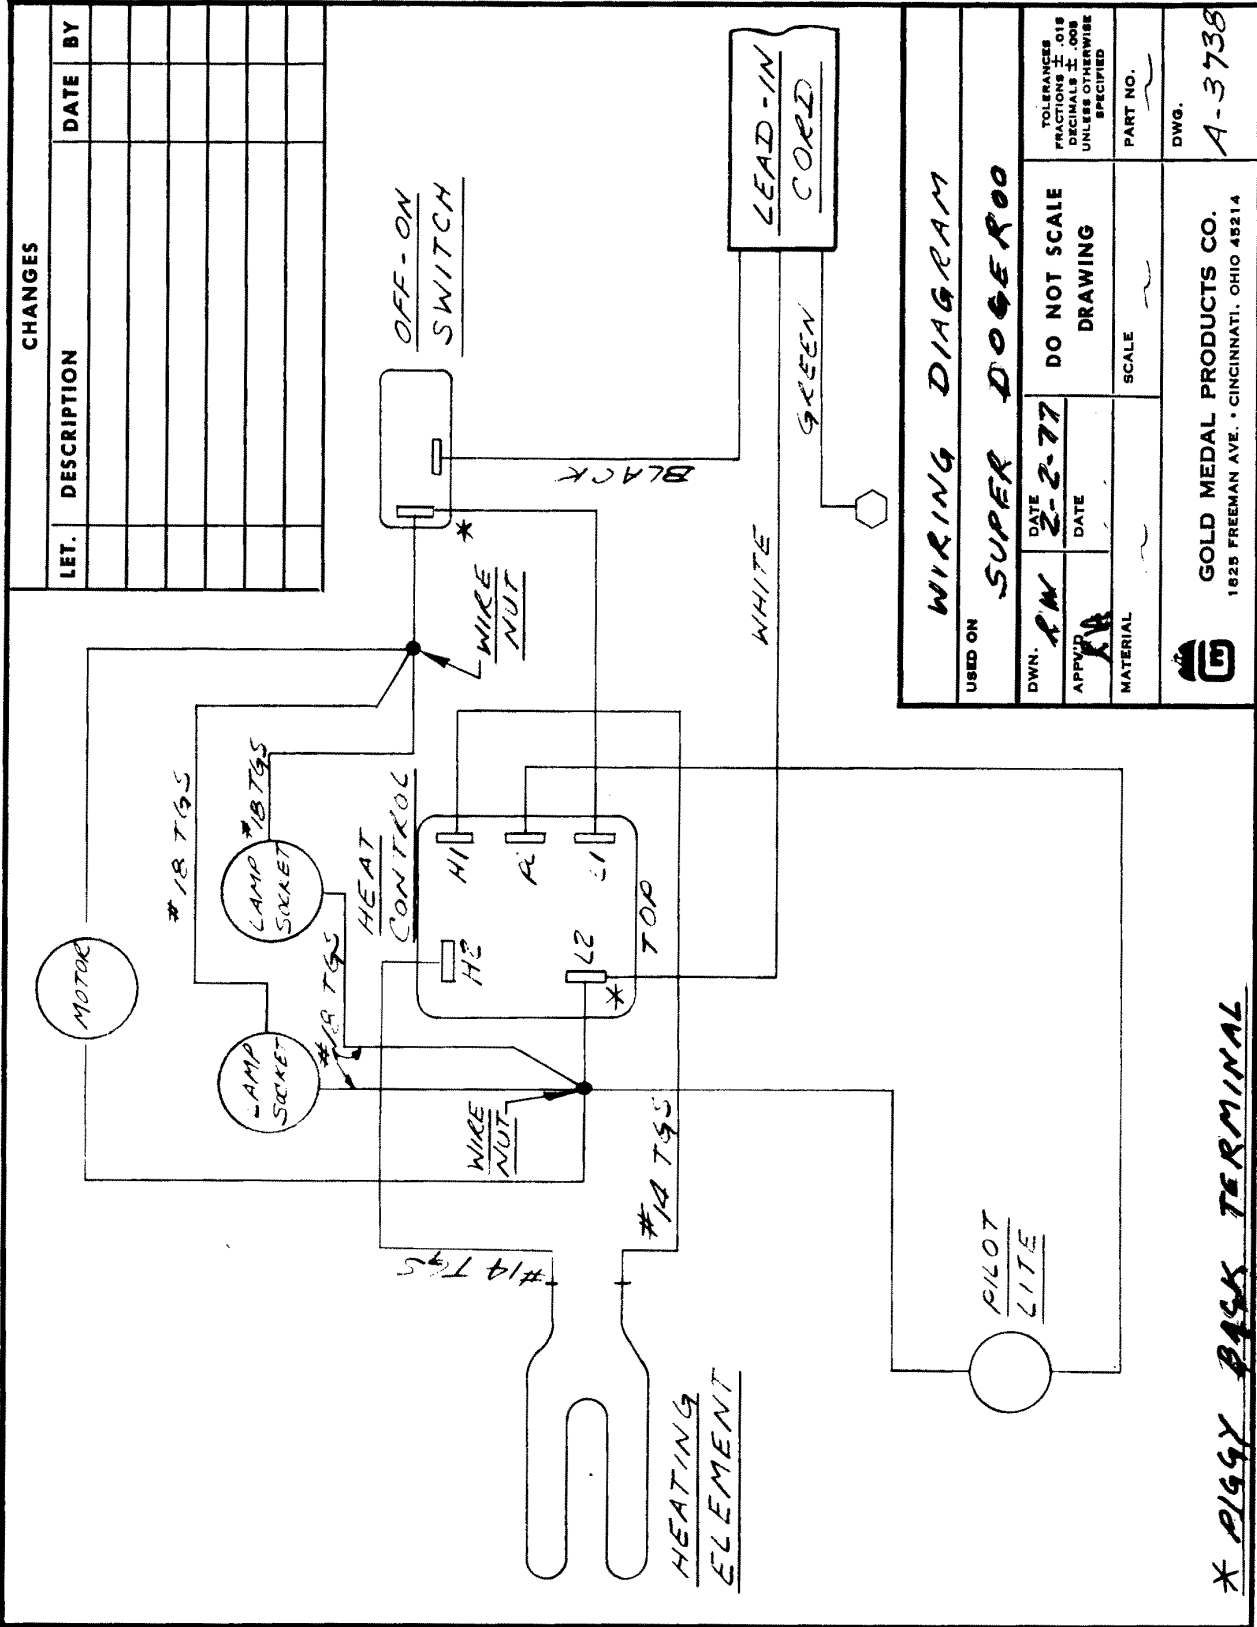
CHANGES

| LET. | DESCRIPTION | DATE | BY |
|---|---|---|---|
| | | | |

OFF-ON SWITCH

LEAD-IN CORD

BLACK

GREEN

WHITE

WIRE NUT

\*

MOTOR

#18 TGS

LAMP SOCKET

#18 TGS

HEAT CONTROL

H1

P

L1

H2

L2

TOP

\*

LAMP SOCKET

#18 TGS

WIRE NUT

#14 TGS

#14 TGS

PILOT LITE

HEATING ELEMENT

\* PIGGY BACK TERMINAL

WIRING DIAGRAM

USED ON SUPER DOGEROO

DWN. RW
DATE 2-2-77

APP'D RB
DATE

DO NOT SCALE DRAWING

TOLERANCES FRACTIONS ± .015 DECIMALS ± .005 UNLESS OTHERWISE SPECIFIED

MATERIAL

SCALE

PART NO.

GOLD MEDAL PRODUCTS CO.
1825 FREEMAN AVE. • CINCINNATI, OHIO 45214

DWG. A-3738